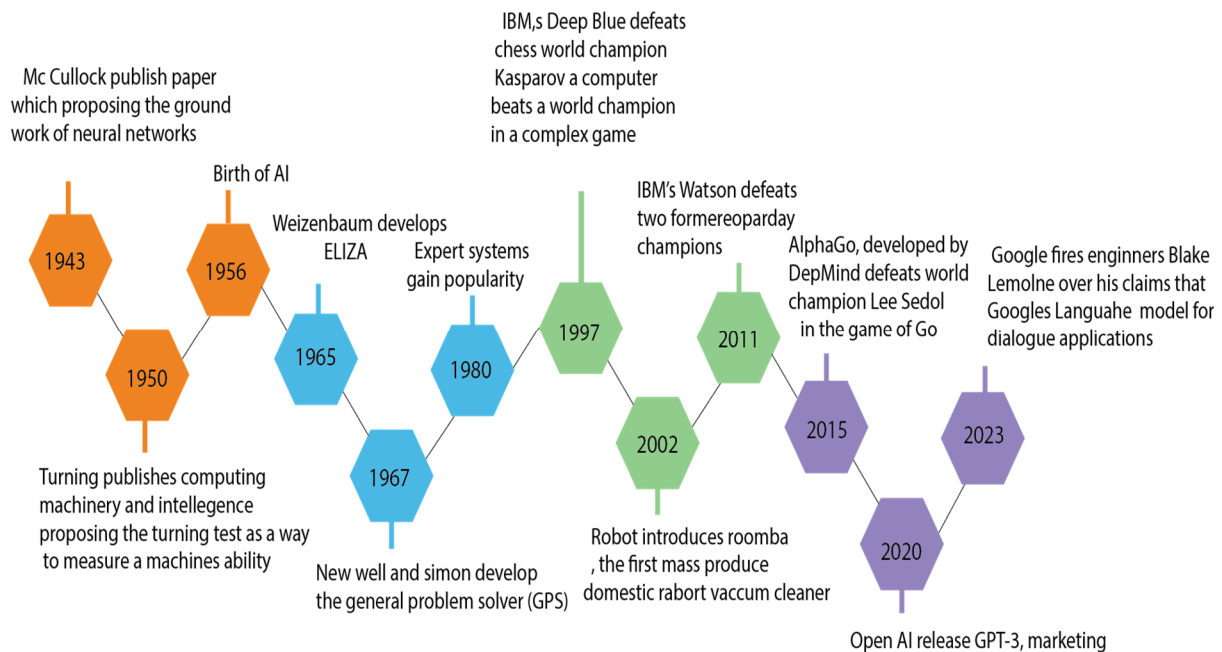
Mc Cullock publish paper which proposing the ground work of neural networks

1943

Birth of AI

1956

1950

Turning publishes computing machinery and intellegence proposing the turning test as a way to measure a machines ability

Weizenbaum develops ELIZA

1965

1967

New well and simon develop the general problem solver (GPS)

Expert systems gain popularity

1980

IBM,s Deep Blue defeats chess world champion Kasparov a computer beats a world champion in a complex game

1997

2002

Robot introduces roomba , the first mass produce domestic rabort vaccum cleaner

IBM's Watson defeats two formereoparday champions

2011

AlphaGo, developed by DepMind defeats world champion Lee Sedol in the game of Go

2015

2020

Open AI release GPT-3, marketing

Google fires enginners Blake Lemolne over his claims that Googles Languahe model for dialogue applications

2023